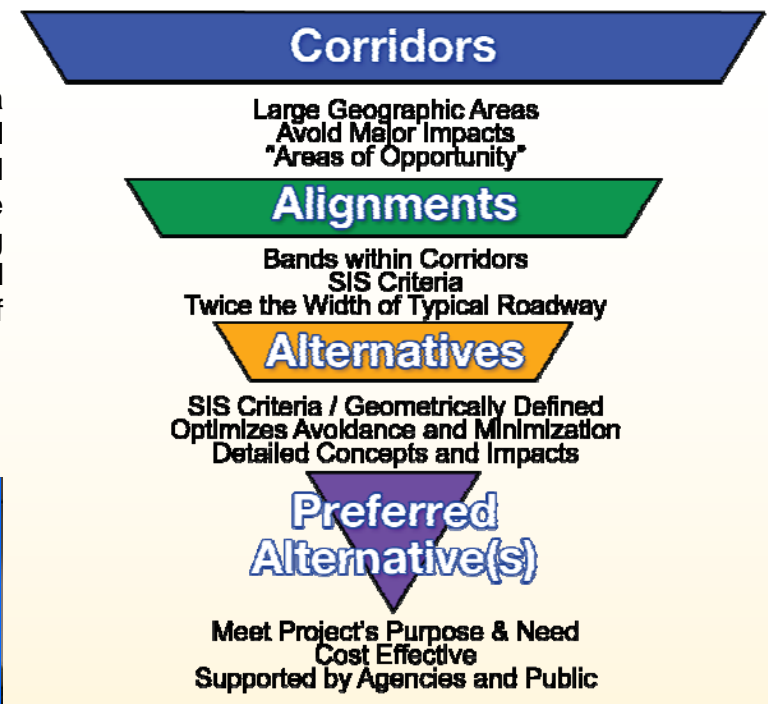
Corridors

Large Geographic Areas
Avoid Major Impacts
"Areas of Opportunity"

Alignments

Bands within Corridors
SIS Criteria
Twice the Width of Typical Roadway

Alternatives

SIS Criteria / Geometrically Defined
Optimizes Avoidance and Minimization
Detailed Concepts and Impacts

Preferred Alternative(s)

Meet Project's Purpose & Need
Cost Effective
Supported by Agencies and Public